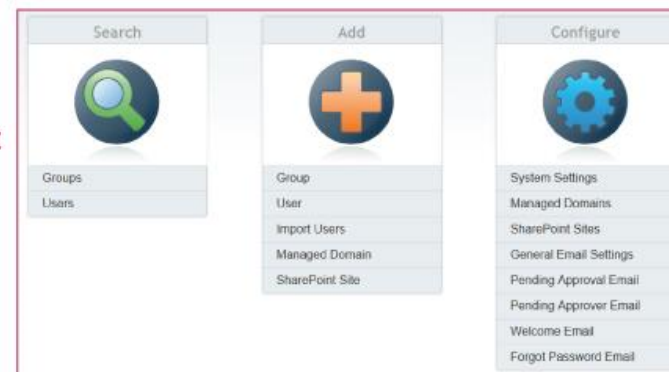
Search

Groups
Users

Add

Group
User
Import Users
Managed Domain
SharePoint Site

Configure

System Settings
Managed Domains
SharePoint Sites
General Email Settings
Pending Approval Email
Pending Approver Email
Welcome Email
Forgot Password Email